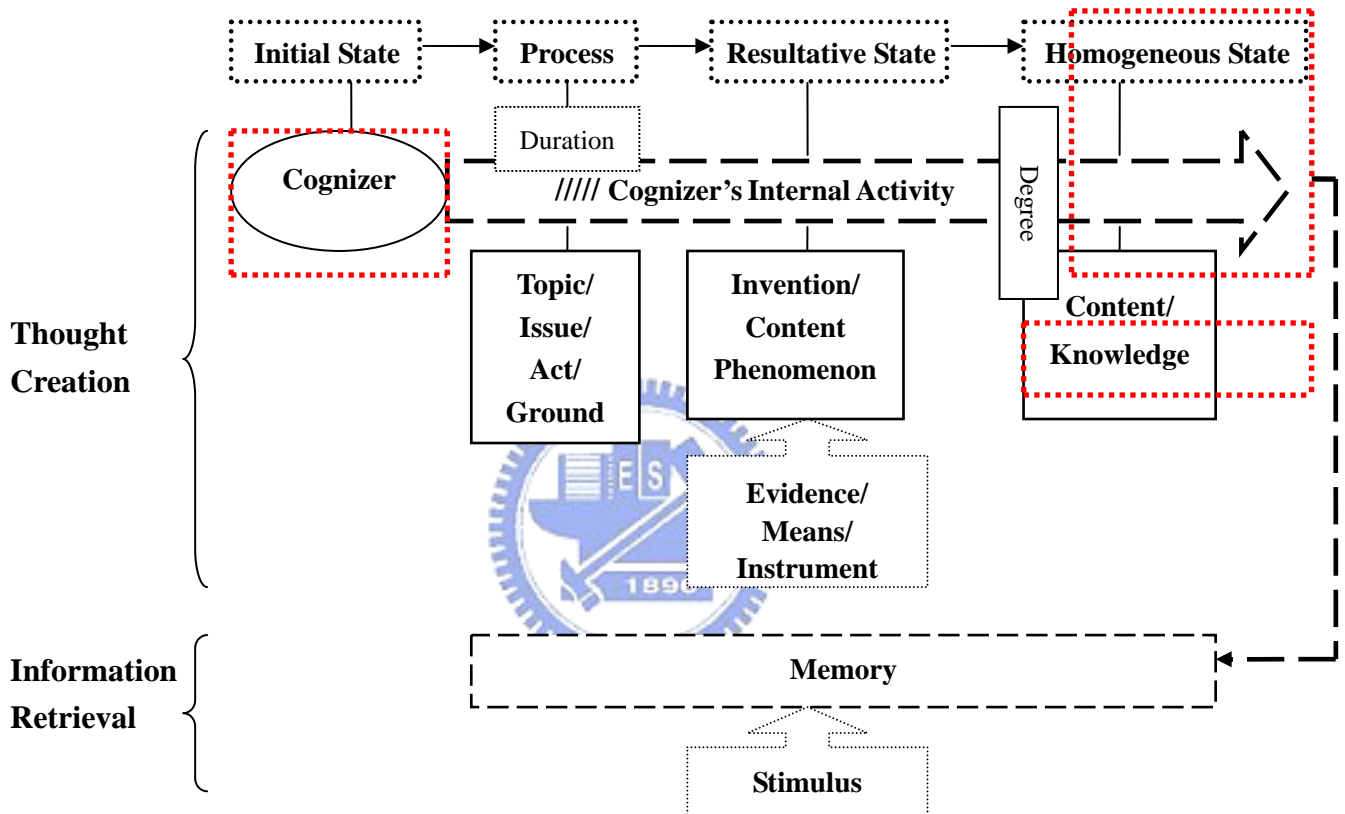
Initial State
Process
Resultative State
Homogeneous State
Duration
Cognizer
///// Cognizer's Internal Activity
Degree
Thought Creation
Topic/ Issue/ Act/ Ground
Invention/ Content Phenomenon
Content/ Knowledge
E S
1896
Evidence/ Means/ Instrument
Information Retrieval
Memory
Stimulus